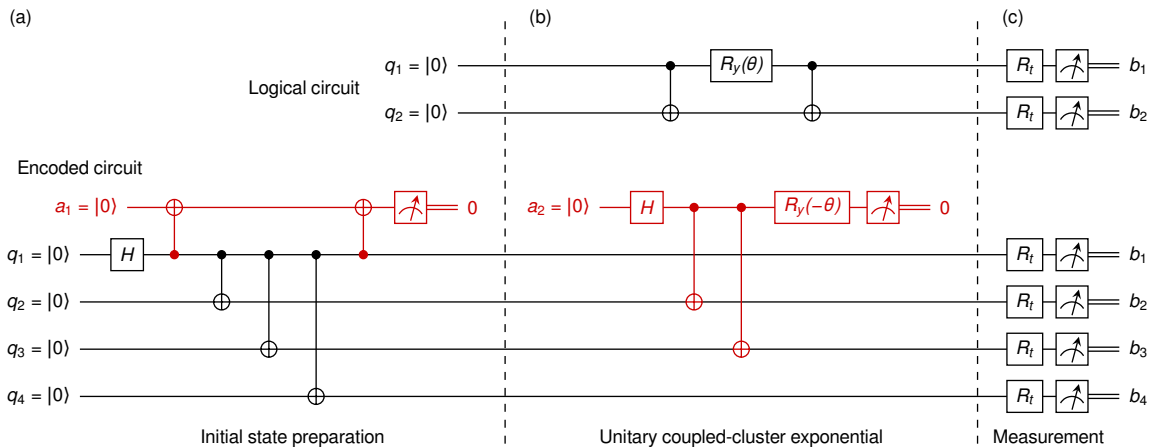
(a)

(b)

(c)

Logical circuit

$q_1 = |0\rangle$

$q_2 = |0\rangle$

$R_y(\theta)$

$R_t$

$R_t$

$b_1$

$b_2$

Encoded circuit

$a_1 = |0\rangle$

0

$q_1 = |0\rangle$

$H$

$q_2 = |0\rangle$

$q_3 = |0\rangle$

$q_4 = |0\rangle$

$a_2 = |0\rangle$

$H$

$R_y(-\theta)$

0

$R_t$

$b_1$

$R_t$

$b_2$

$R_t$

$b_3$

$R_t$

$b_4$

Initial state preparation

Unitary coupled-cluster exponential

Measurement